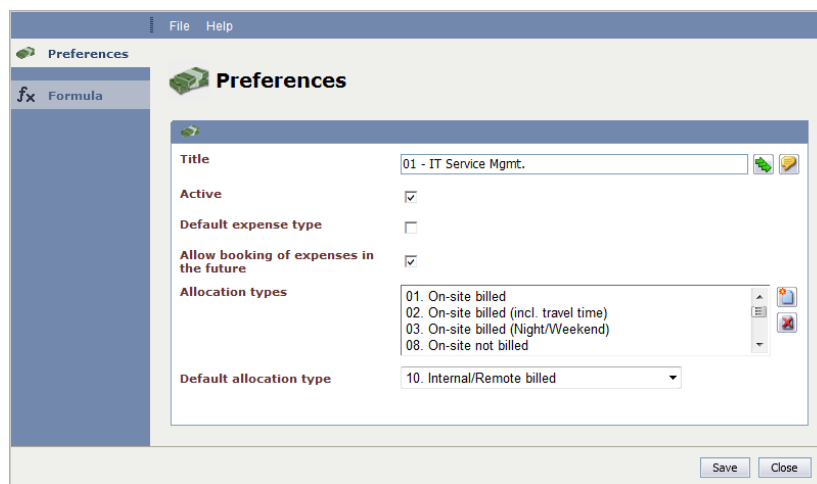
File Help

Preferences

$f_x$ Formula

Preferences

Title
01 - IT Service Mgmt.

Active

Default expense type

Allow booking of expenses in the future

Allocation types
01. On-site billed
02. On-site billed (incl. travel time)
03. On-site billed (Night/Weekend)
08. On-site not billed

Default allocation type
10. Internal/Remote billed

Save Close